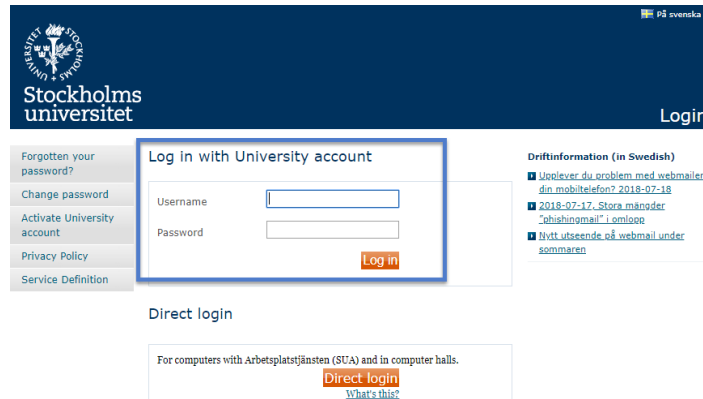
På svenska

STOCKHOLMS UNIVERSITET

Stockholms universitet

Login

Forgotten your password?

Change password

Activate University account

Privacy Policy

Service Definition

Log in with University account

Username

Password

Log in

Direct login

For computers with Arbetsplatstjänsten (SUA) and in computer halls.

Direct login

What's this?

Driftinformation (in Swedish)

Upplever du problem med webmailen din mobiltelefon? 2018-07-18

2018-07-17, Stora mängder "phishingmail" i omlopp

Nytt utseende på webmail under sommaren